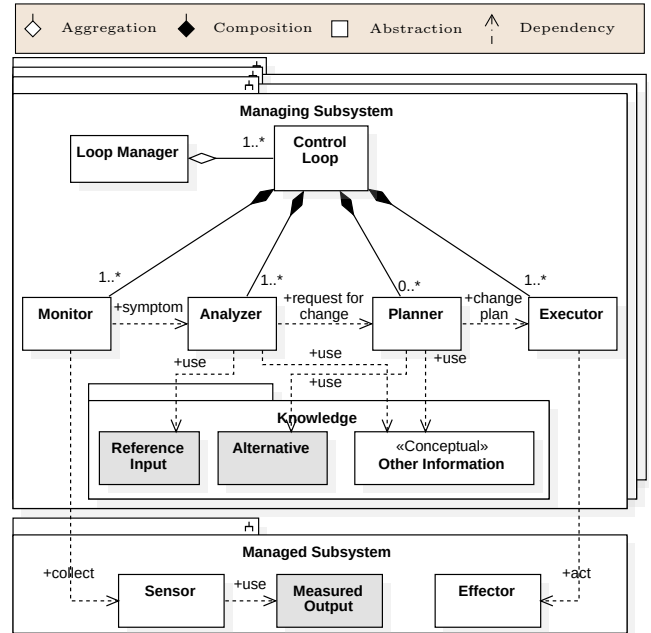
Aggregation Composition Abstraction Dependency

Managing Subsystem

Loop Manager

1..*

Control Loop

1..*

1..*

0..*

1..*

Monitor

+symptom

Analyzer

+request for change

Planner

+change plan

Executor

+use

+use

+use

+use

Knowledge

Reference Input

Alternative

«Conceptual»
Other Information

Managed Subsystem

+collect

Sensor

+use

Measured Output

Effector

+act